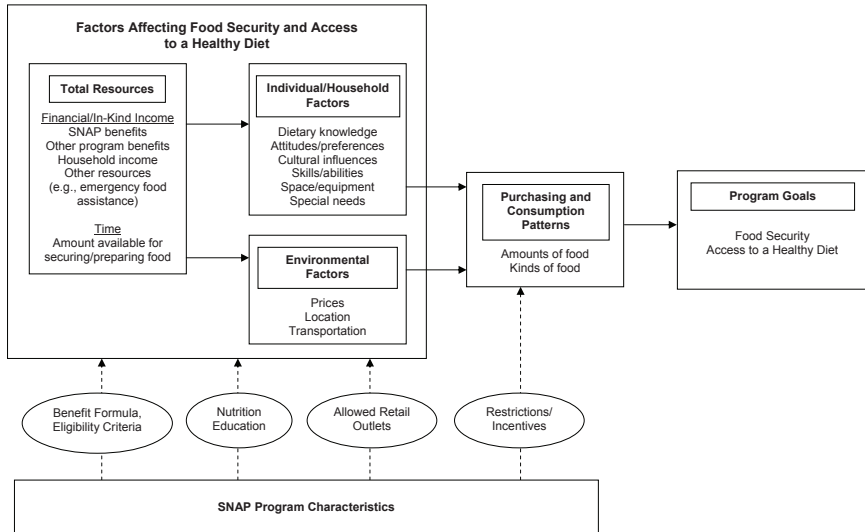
Factors Affecting Food Security and Access to a Healthy Diet

Total Resources

Financial/In-Kind Income
SNAP benefits
Other program benefits
Household income
Other resources (e.g., emergency food assistance)

Time
Amount available for securing/preparing food

Individual/Household Factors

Dietary knowledge
Attitudes/preferences
Cultural influences
Skills/abilities
Space/equipment
Special needs

Environmental Factors

Prices
Location
Transportation

Purchasing and Consumption Patterns

Amounts of food
Kinds of food

Program Goals

Food Security
Access to a Healthy Diet

Benefit Formula, Eligibility Criteria

Nutrition Education

Allowed Retail Outlets

Restrictions/ Incentives

SNAP Program Characteristics